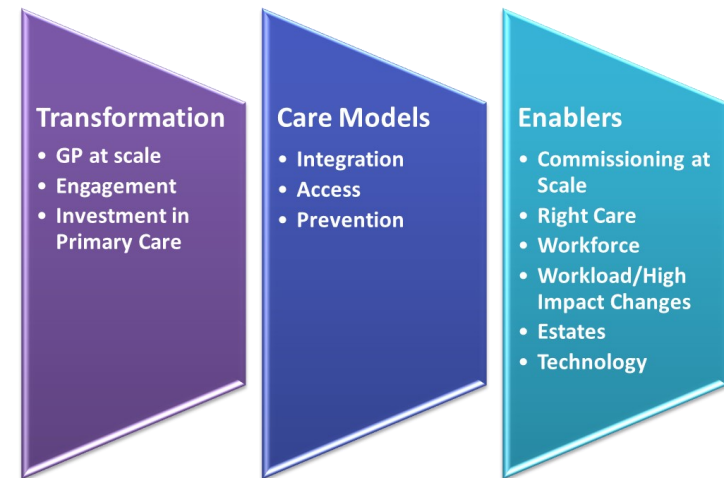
Transformation
- GP at scale
- Engagement
- Investment in Primary Care

Care Models
- Integration
- Access
- Prevention

Enablers
- Commissioning at Scale
- Right Care
- Workforce
- Workload/High Impact Changes
- Estates
- Technology